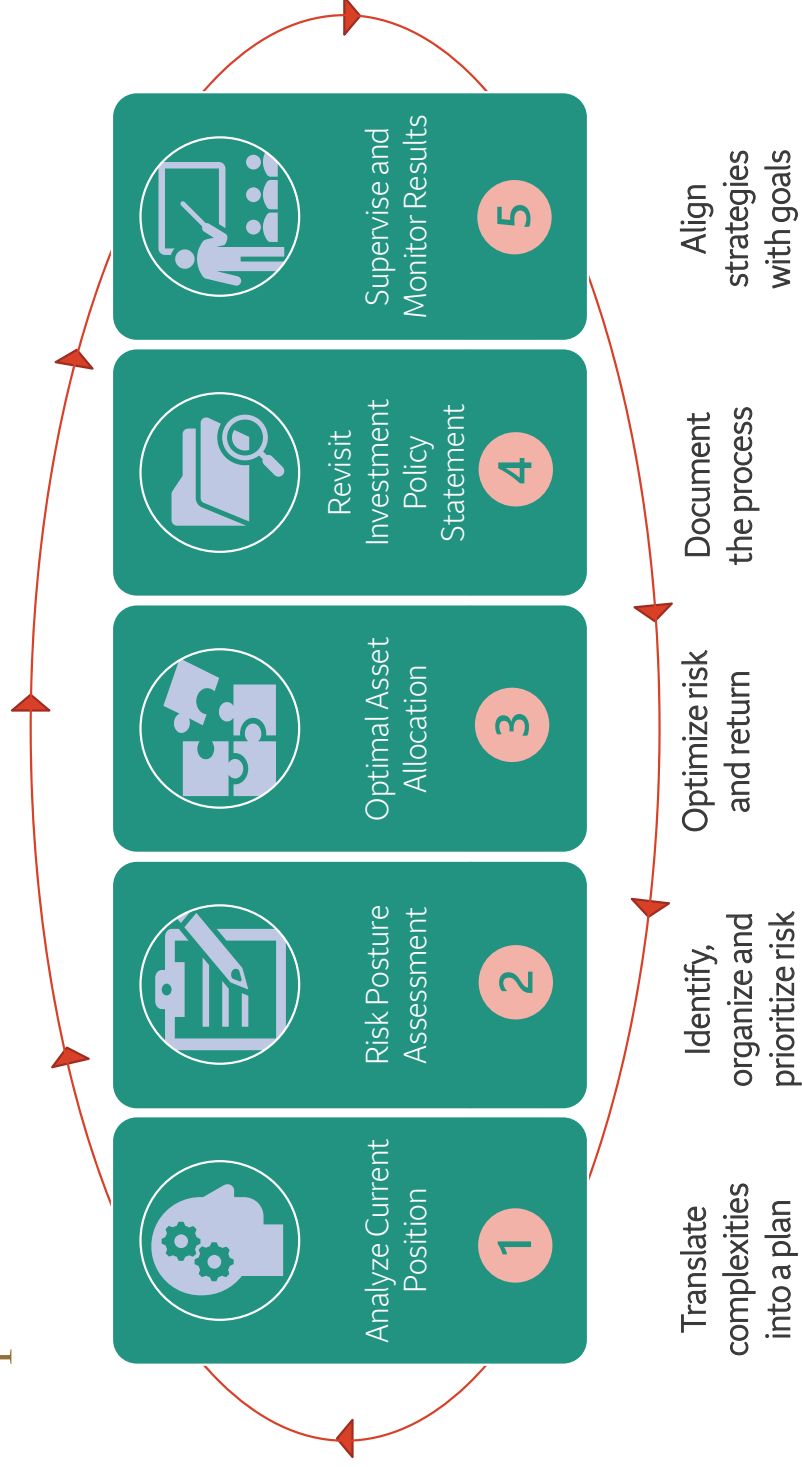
Analyze Current Position
1
Translate complexities into a plan

Risk Posture Assessment
2
Identify, organize and prioritize risk

Optimal Asset Allocation
3
Optimize risk and return

Revisit Investment Policy Statement
4
Document the process

Supervise and Monitor Results
5
Align strategies with goals